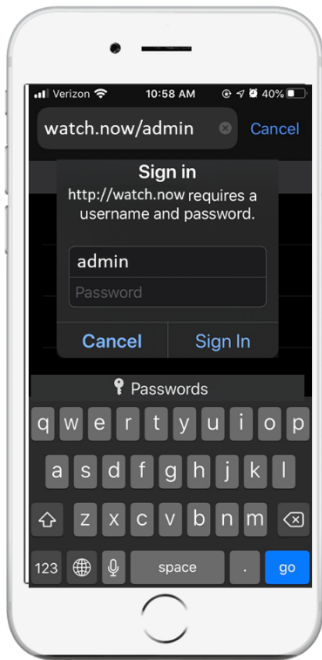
Verizon 10:58 AM 40%

watch.now/admin Cancel

Sign in

http://watch.now requires a username and password.

admin

Password

Cancel Sign In

Passwords

q w e r t y u i o p

a s d f g h j k l

z x c v b n m

123 space . go